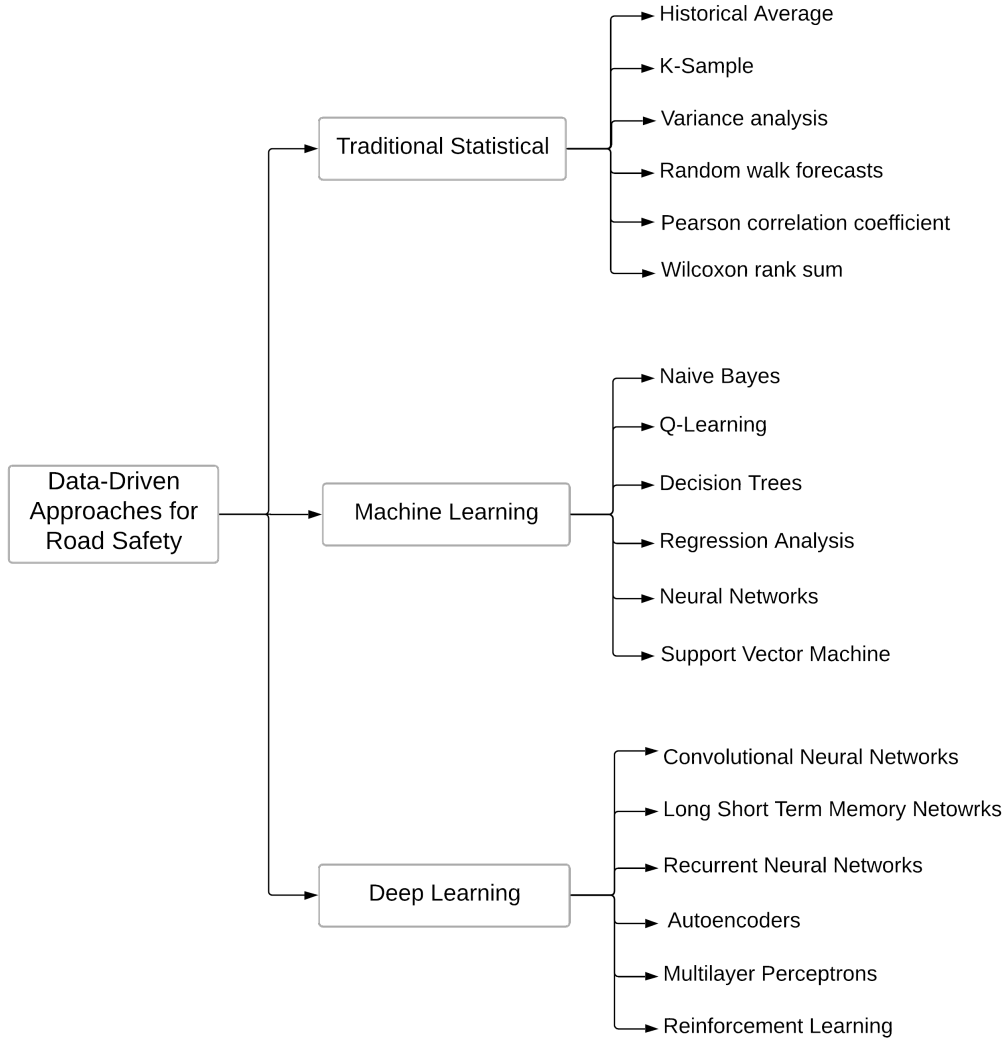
Data-Driven Approaches for Road Safety

Traditional Statistical

Historical Average

K-Sample

Variance analysis

Random walk forecasts

Pearson correlation coefficient

Wilcoxon rank sum

Machine Learning

Naive Bayes

Q-Learning

Decision Trees

Regression Analysis

Neural Networks

Support Vector Machine

Deep Learning

Convolutional Neural Networks

Long Short Term Memory Netowrks

Recurrent Neural Networks

Autoencoders

Multilayer Perceptrons

Reinforcement Learning